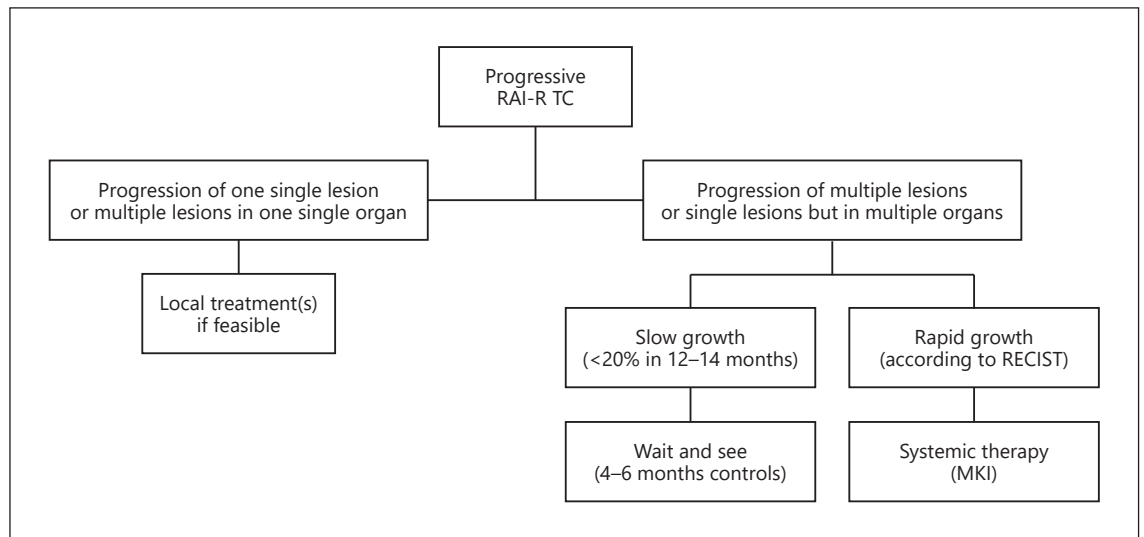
Progressive RAI-R TC

Progression of one single lesion or multiple lesions in one single organ

Local treatment(s) if feasible

Progression of multiple lesions or single lesions but in multiple organs

Slow growth (<20% in 12–14 months)

Wait and see (4–6 months controls)

Rapid growth (according to RECIST)

Systemic therapy (MKI)